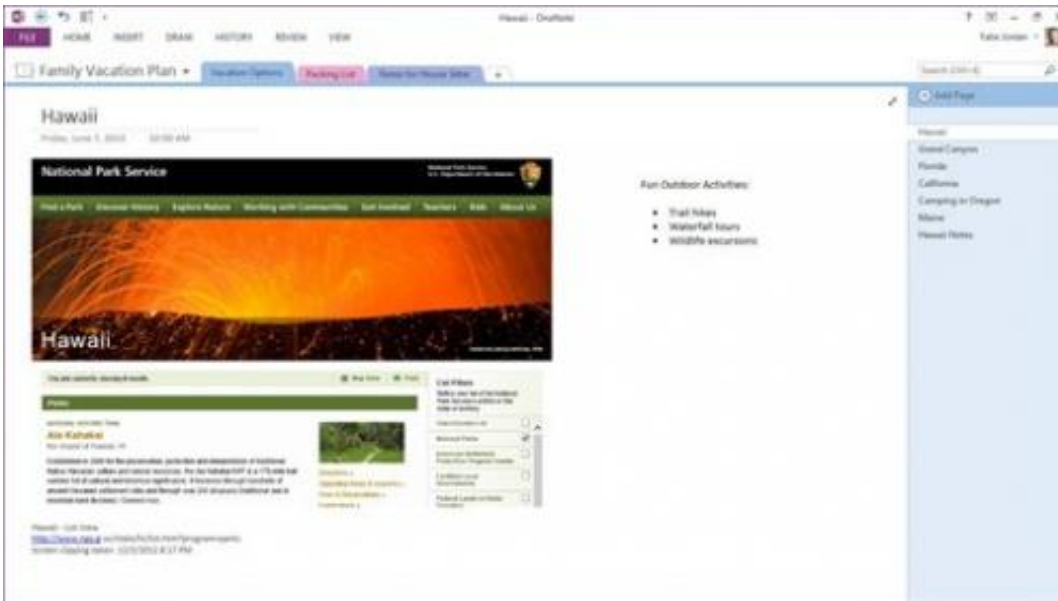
Hawaii - OneNote

FILE HOME INSERT DRAW HISTORY REVIEW VIEW

Katie Jordan

Family Vacation Plan ▾ Vacation Options Packing List Notes for House Sitter +

Search (Ctrl+E)

Add Page

Hawaii
Grand Canyon
Florida
California
Camping in Oregon
Maine
Hawaii Notes

Hawaii

Friday, June 7, 2013 10:00 AM

National Park Service

National Park Service
U.S. Department of the Interior

Find a Park Discover History Explore Nature Working with Communities Get Involved Teachers Kids About Us

Hawaii

Fun Outdoor Activities:

• Trail hikes
• Waterfall tours
• Wildlife excursions

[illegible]

Parks

Ala Kahakai

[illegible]

List Filters

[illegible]

Hawaii - List View
http://www.nps.gov/state/hi/list.htm?program=parks
Screen clipping taken: 12/3/2012 8:27 PM